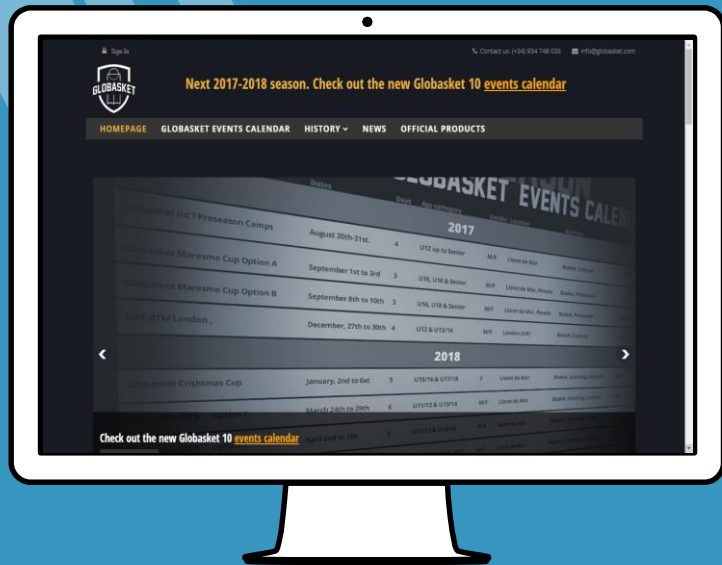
Sign In

Contact us: (+34) 934 748 035  info@globasket.com

GLOBASKET

Next 2017-2018 season. Check out the new Globasket 10 events calendar

HOMEPAGE  GLOBASKET EVENTS CALENDAR  HISTORY  NEWS  OFFICIAL PRODUCTS

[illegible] GLOBASKET EVENTS CALE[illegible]

Dates  Days  Age category  Gender  Location  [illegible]

2017

| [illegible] Int'l Preseason Camps | August 20th-31st. | 4 | U12 up to Senior | M/F | Lloret de Mar | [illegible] |
|---|---|---|---|---|---|---|
| Globasket Maresme Cup Option A | September 1st to 3rd | 3 | U16, U18 & Senior | M/F | Lloret de Mar, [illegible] | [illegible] |
| Globasket Maresme Cup Option B | September 8th to 10th | 3 | U16, U18 & Senior | M/F | Lloret de Mar, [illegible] | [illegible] |
| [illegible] London , | December, 27th to 30th | 4 | U12 & U13/14 | M/F | London (UK) | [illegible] |

2018

| Globasket Cristmas Cup | January, 2nd to 6xt | 5 | U15/16 & U17/18 | F | Lloret de Mar | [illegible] |
|---|---|---|---|---|---|---|
| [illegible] Option 1 | March 24th to 29th | 6 | U11/12 & U13/14 | M/F | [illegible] | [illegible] |
| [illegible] | April 2nd to 7th | 6 | U11/12 & U13/14 | M/F | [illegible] | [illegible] |

Check out the new Globasket 10 events calendar